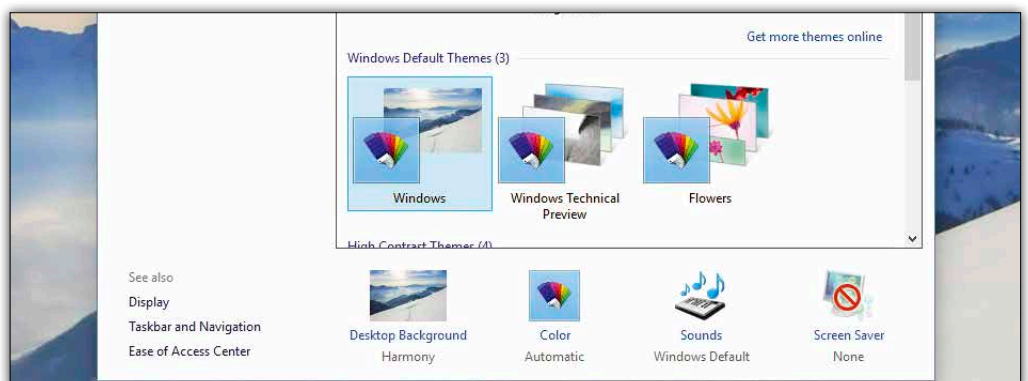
Get more themes online

Windows Default Themes (3)

Windows

Windows Technical Preview

Flowers

High Contrast Themes (4)

See also

Display

Taskbar and Navigation

Ease of Access Center

Desktop Background
Harmony

Color
Automatic

Sounds
Windows Default

Screen Saver
None